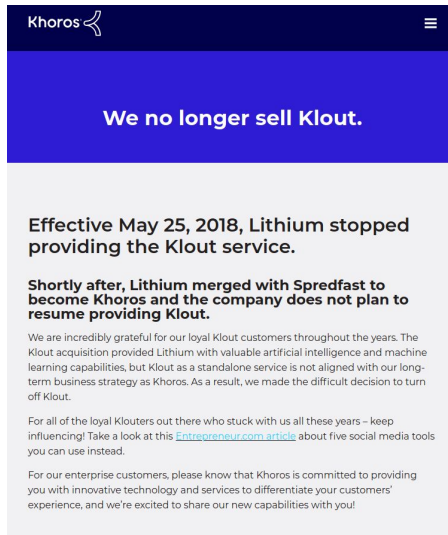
Khoros

We no longer sell Klout.

Effective May 25, 2018, Lithium stopped providing the Klout service.

Shortly after, Lithium merged with Spredfast to become Khoros and the company does not plan to resume providing Klout.

We are incredibly grateful for our loyal Klout customers throughout the years. The Klout acquisition provided Lithium with valuable artificial intelligence and machine learning capabilities, but Klout as a standalone service is not aligned with our long-term business strategy as Khoros. As a result, we made the difficult decision to turn off Klout.

For all of the loyal Klouters out there who stuck with us all these years – keep influencing! Take a look at this Entrepreneur.com article about five social media tools you can use instead.

For our enterprise customers, please know that Khoros is committed to providing you with innovative technology and services to differentiate your customers' experience, and we're excited to share our new capabilities with you!